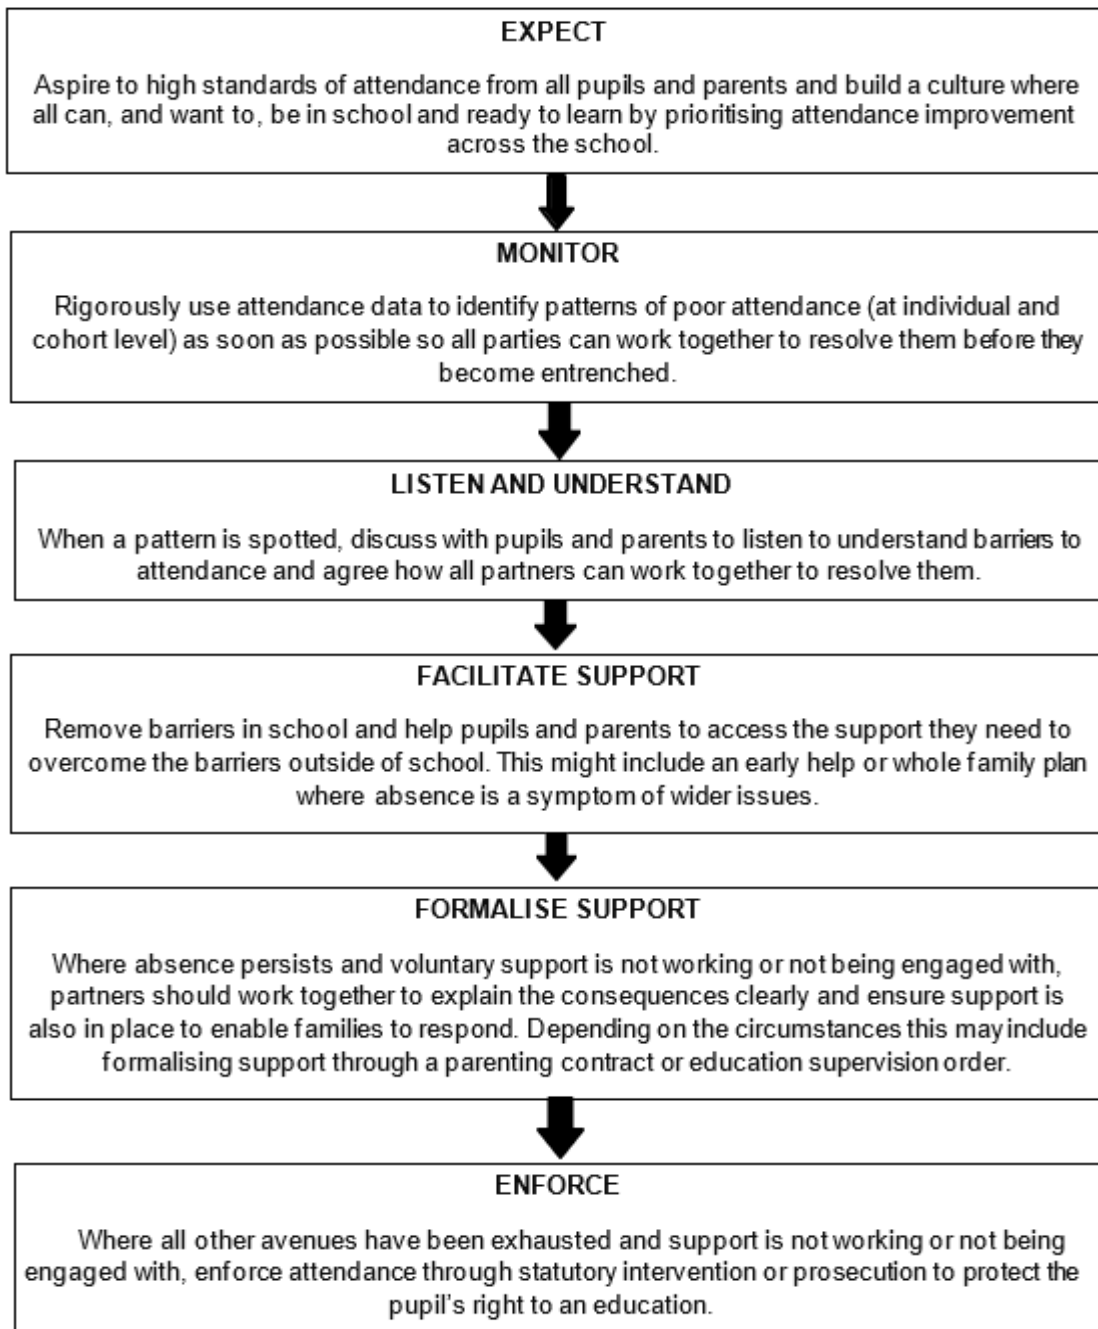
EXPECT

Aspire to high standards of attendance from all pupils and parents and build a culture where all can, and want to, be in school and ready to learn by prioritising attendance improvement across the school.

MONITOR

Rigorously use attendance data to identify patterns of poor attendance (at individual and cohort level) as soon as possible so all parties can work together to resolve them before they become entrenched.

LISTEN AND UNDERSTAND

When a pattern is spotted, discuss with pupils and parents to listen to understand barriers to attendance and agree how all partners can work together to resolve them.

FACILITATE SUPPORT

Remove barriers in school and help pupils and parents to access the support they need to overcome the barriers outside of school. This might include an early help or whole family plan where absence is a symptom of wider issues.

FORMALISE SUPPORT

Where absence persists and voluntary support is not working or not being engaged with, partners should work together to explain the consequences clearly and ensure support is also in place to enable families to respond. Depending on the circumstances this may include formalising support through a parenting contract or education supervision order.

ENFORCE

Where all other avenues have been exhausted and support is not working or not being engaged with, enforce attendance through statutory intervention or prosecution to protect the pupil's right to an education.